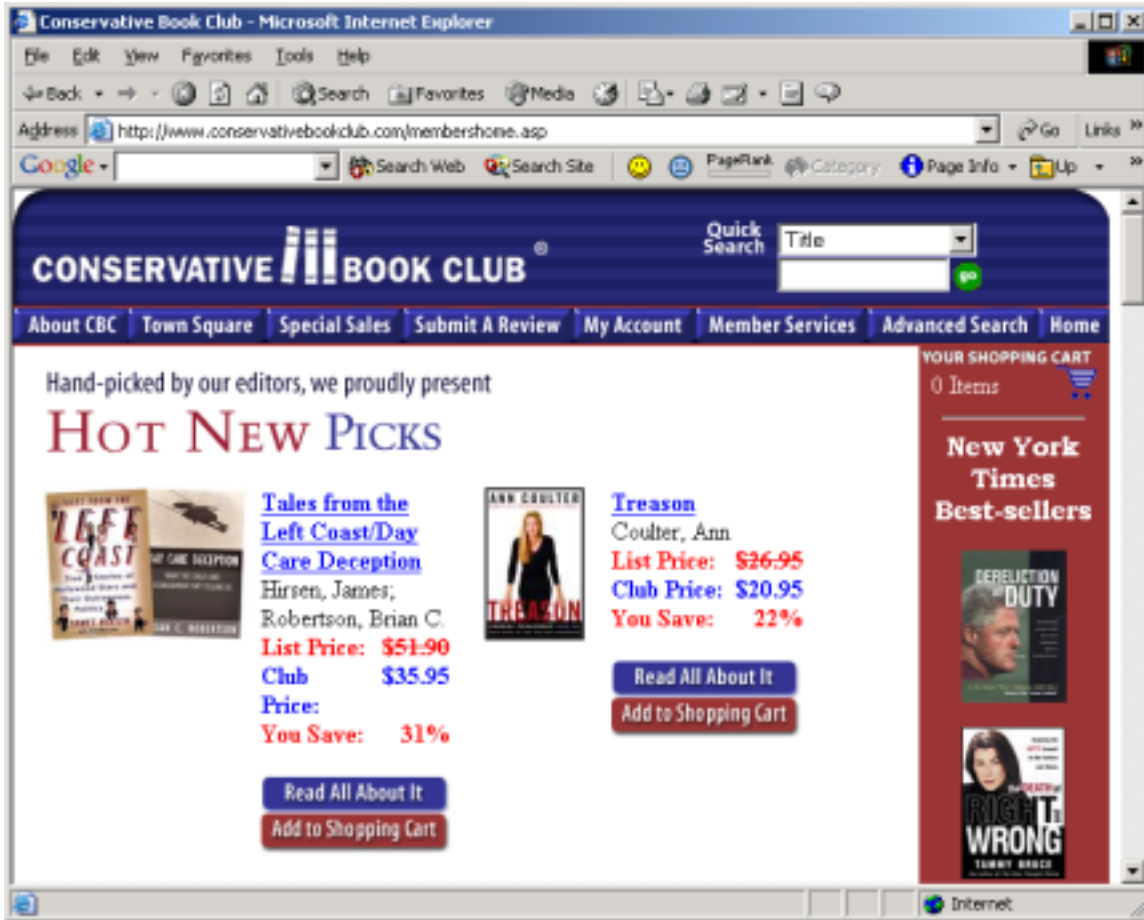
Conservative Book Club - Microsoft Internet Explorer

File Edit View Favorites Tools Help

Back Search Favorites Media

Address http://www.conservativebookclub.com/membershome.asp Go Links

Google Search Web Search Site PageRank Category Page Info Up

CONSERVATIVE BOOK CLUB ®

Quick Search Title

go

About CBC | Town Square | Special Sales | Submit A Review | My Account | Member Services | Advanced Search | Home

Hand-picked by our editors, we proudly present

HOT NEW PICKS

Tales from the Left Coast/Day Care Deception
Hirsen, James; Robertson, Brian C.
List Price: $51.90
Club Price: $35.95
You Save: 31%

Read All About It
Add to Shopping Cart

Treason
Coulter, Ann
List Price: $26.95
Club Price: $20.95
You Save: 22%

Read All About It
Add to Shopping Cart

YOUR SHOPPING CART
0 Items

New York Times Best-sellers

DERELICTION OF DUTY

THE DEATH OF RIGHT AND WRONG
TAMMY BRUCE

ANN COULTER
TREASON

TALES FROM THE LEFT COAST

DAY CARE DECEPTION

Internet